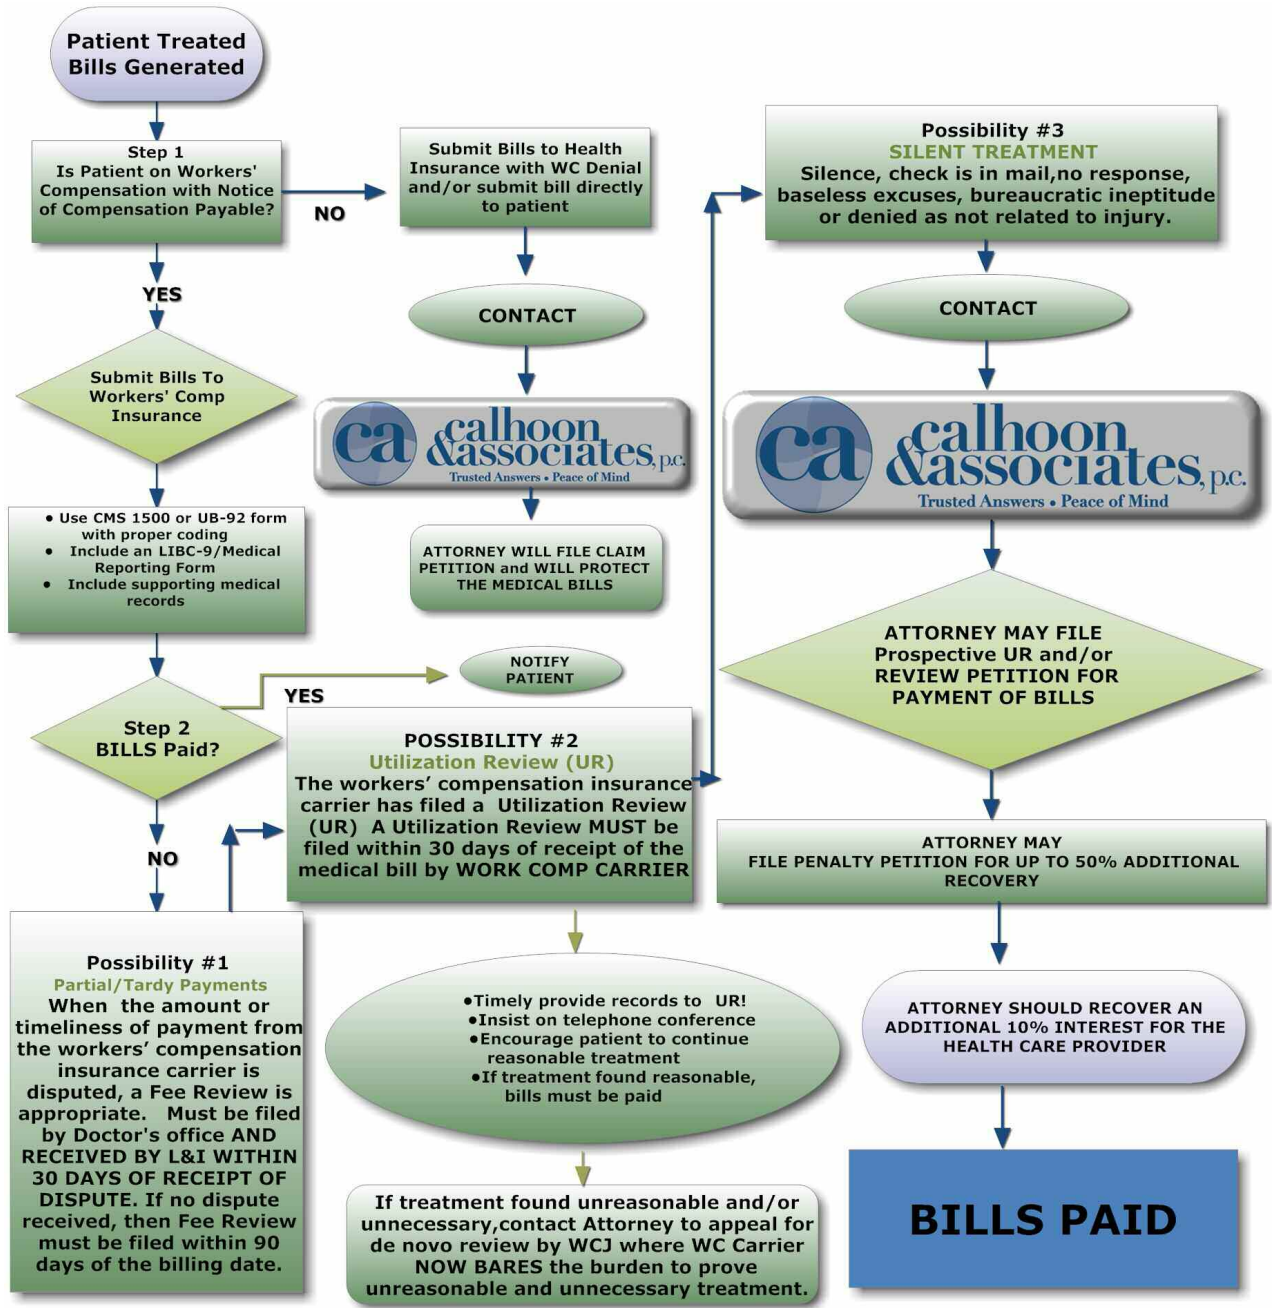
Patient Treated Bills Generated

Step 1
Is Patient on Workers' Compensation with Notice of Compensation Payable?

NO

Submit Bills to Health Insurance with WC Denial and/or submit bill directly to patient

CONTACT

ca calhoon &associates, p.c.
Trusted Answers • Peace of Mind

ATTORNEY WILL FILE CLAIM PETITION and WILL PROTECT THE MEDICAL BILLS

YES

Submit Bills To Workers' Comp Insurance

• Use CMS 1500 or UB-92 form with proper coding
• Include an LIBC-9/Medical Reporting Form
• Include supporting medical records

Step 2
BILLS Paid?

YES

NOTIFY PATIENT

NO

Possibility #3
SILENT TREATMENT
Silence, check is in mail,no response, baseless excuses, bureaucratic ineptitude or denied as not related to injury.

CONTACT

ca calhoon &associates, p.c.
Trusted Answers • Peace of Mind

ATTORNEY MAY FILE Prospective UR and/or REVIEW PETITION FOR PAYMENT OF BILLS

POSSIBILITY #2
Utilization Review (UR)
The workers' compensation insurance carrier has filed a Utilization Review (UR) A Utilization Review MUST be filed within 30 days of receipt of the medical bill by WORK COMP CARRIER

ATTORNEY MAY
FILE PENALTY PETITION FOR UP TO 50% ADDITIONAL RECOVERY

Possibility #1
Partial/Tardy Payments
When the amount or timeliness of payment from the workers' compensation insurance carrier is disputed, a Fee Review is appropriate. Must be filed by Doctor's office AND RECEIVED BY L&I WITHIN 30 DAYS OF RECEIPT OF DISPUTE. If no dispute received, then Fee Review must be filed within 90 days of the billing date.

•Timely provide records to UR!
•Insist on telephone conference
•Encourage patient to continue reasonable treatment
•If treatment found reasonable, bills must be paid

ATTORNEY SHOULD RECOVER AN ADDITIONAL 10% INTEREST FOR THE HEALTH CARE PROVIDER

If treatment found unreasonable and/or unnecessary,contact Attorney to appeal for de novo review by WCJ where WC Carrier NOW BARES the burden to prove unreasonable and unnecessary treatment.

BILLS PAID